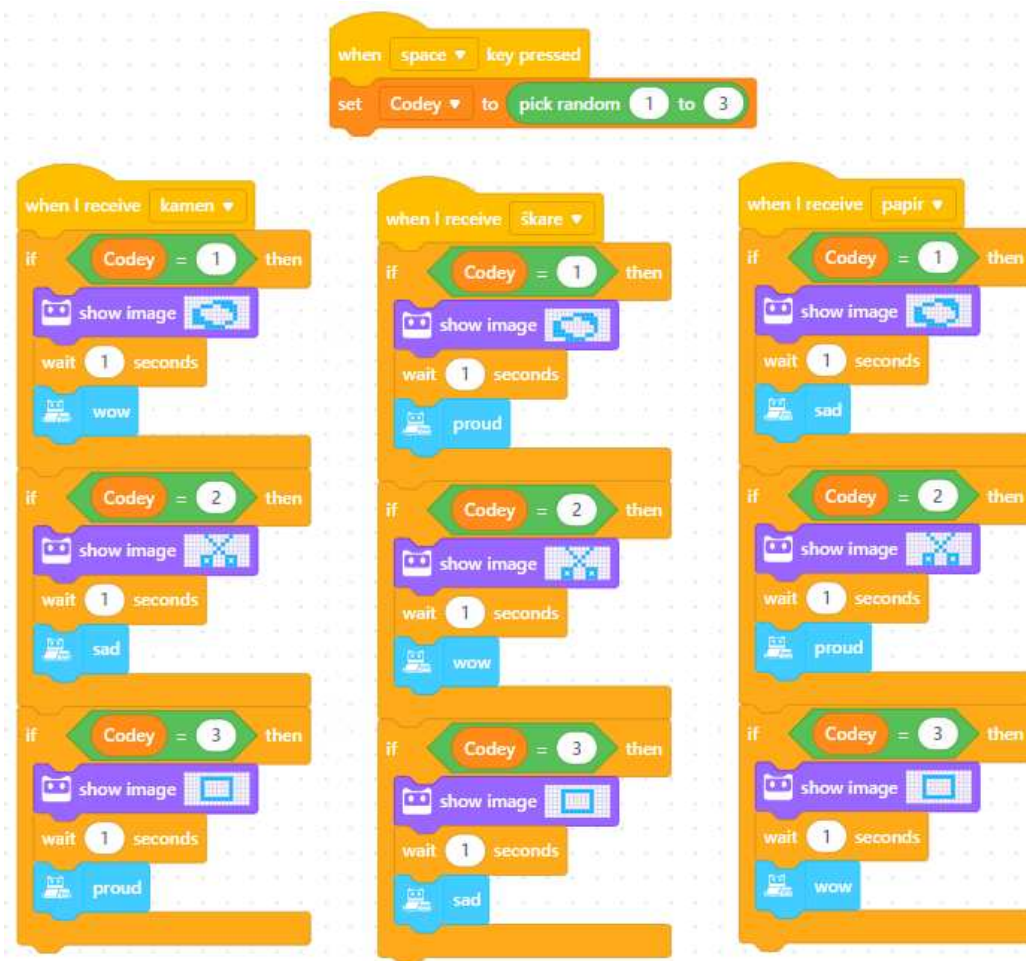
when space ▾ key pressed
set Codey ▾ to pick random 1 to 3

when I receive kamen ▾
if Codey = 1 then
show image
wait 1 seconds
wow
if Codey = 2 then
show image
wait 1 seconds
sad
if Codey = 3 then
show image
wait 1 seconds
proud

when I receive škare ▾
if Codey = 1 then
show image
wait 1 seconds
proud
if Codey = 2 then
show image
wait 1 seconds
wow
if Codey = 3 then
show image
wait 1 seconds
sad

when I receive papir ▾
if Codey = 1 then
show image
wait 1 seconds
sad
if Codey = 2 then
show image
wait 1 seconds
proud
if Codey = 3 then
show image
wait 1 seconds
wow